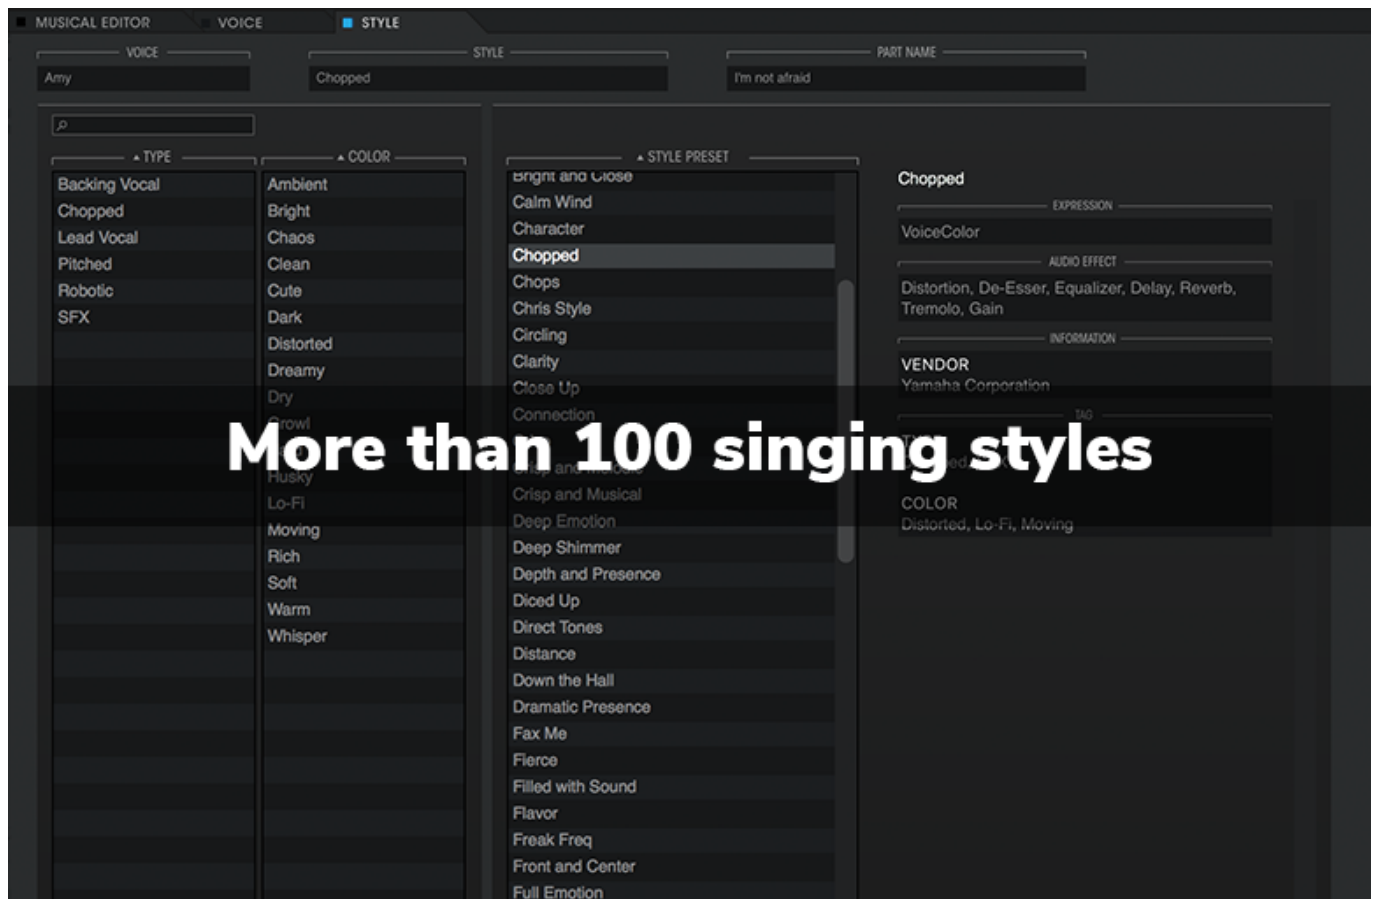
MUSICAL EDITOR VOICE STYLE

VOICE
Amy

STYLE
Chopped

PART NAME
I'm not afraid

TYPE
Backing Vocal
Chopped
Lead Vocal
Pitched
Robotic
SFX

COLOR
Ambient
Bright
Chaos
Clean
Cute
Dark
Distorted
Dreamy
Dry
Growl
Husky
Lo-Fi
Moving
Rich
Soft
Warm
Whisper

STYLE PRESET
Bright and Close
Calm Wind
Character
Chopped
Chops
Chris Style
Circling
Clarity
Close Up
Connection
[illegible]
Crisp and Musical
Deep Emotion
Deep Shimmer
Depth and Presence
Diced Up
Direct Tones
Distance
Down the Hall
Dramatic Presence
Fax Me
Fierce
Filled with Sound
Flavor
Freak Freq
Front and Center
Full Emotion

Chopped

EXPRESSION
VoiceColor

AUDIO EFFECT
Distortion, De-Esser, Equalizer, Delay, Reverb, Tremolo, Gain

INFORMATION
VENDOR
Yamaha Corporation

TAG
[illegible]

COLOR
Distorted, Lo-Fi, Moving

More than 100 singing styles